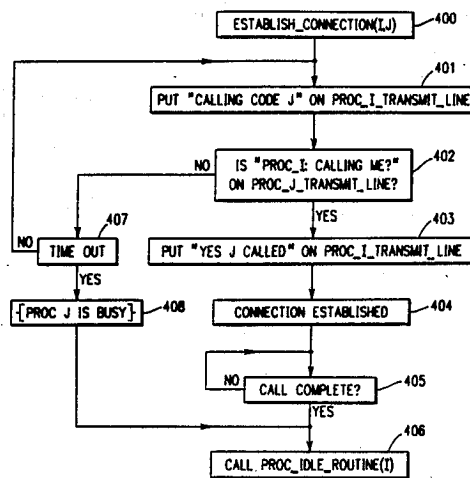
ESTABLISH_CONNECTION(I,J)
400
401
PUT "CALLING CODE J" ON PROC_I_TRANSMIT_LINE
NO
IS "PROC_I: CALLING ME?" ON PROC_J_TRANSMIT_LINE?
402
407
YES
403
NO
TIME OUT
PUT "YES J CALLED" ON PROC_I_TRANSMIT_LINE
YES
PROC J IS BUSY
408
CONNECTION ESTABLISHED
404
NO
CALL COMPLETE?
405
YES
406
CALL PROC_IDLE_ROUTINE(I)